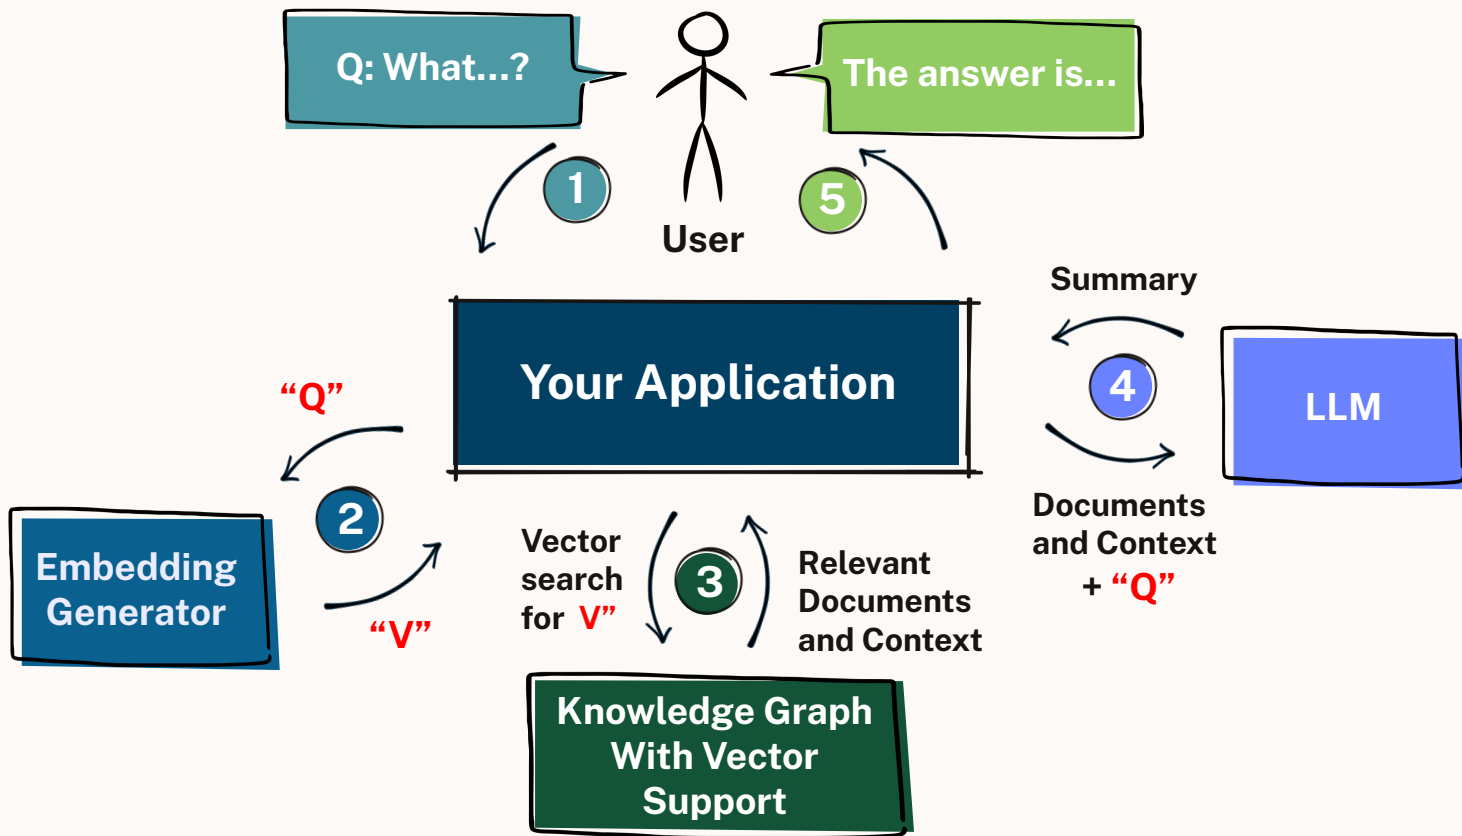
Q: What...?

The answer is...

1

User

5

Summary

Your Application

4

LLM

"Q"

2

Embedding Generator

"V"

Vector search for "V"

3

Relevant Documents and Context

Documents and Context + "Q"

Knowledge Graph With Vector Support